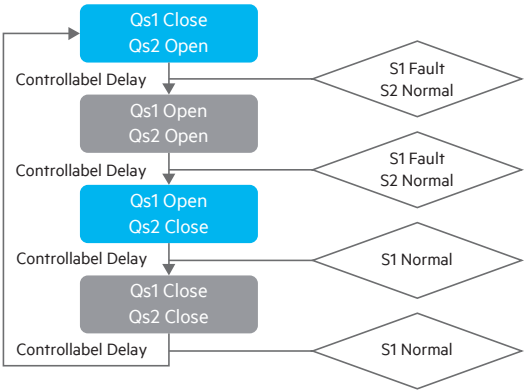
Qs1 Close
Qs2 Open

Controllabel Delay

S1 Fault
S2 Normal

Qs1 Open
Qs2 Open

Controllabel Delay

S1 Fault
S2 Normal

Qs1 Open
Qs2 Close

Controllabel Delay

S1 Normal

Qs1 Close
Qs2 Close

Controllabel Delay

S1 Normal